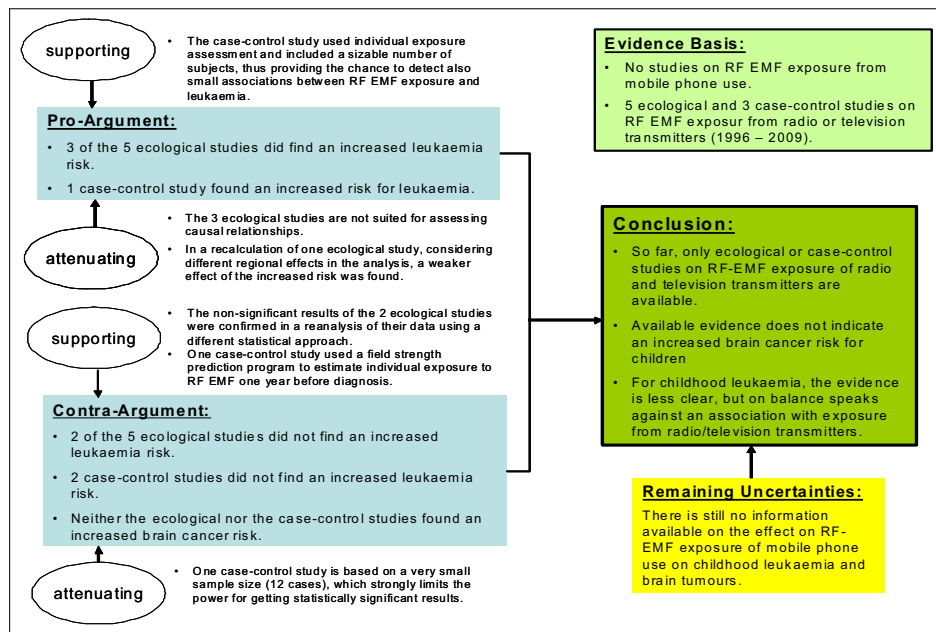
supporting

• The case-control study used individual exposure assessment and included a sizable number of subjects, thus providing the chance to detect also small associations between RF EMF exposure and leukaemia.

Pro-Argument:

• 3 of the 5 ecological studies did find an increased leukaemia risk.

• 1 case-control study found an increased risk for leukaemia.

attenuating

• The 3 ecological studies are not suited for assessing causal relationships.

• In a recalculation of one ecological study, considering different regional effects in the analysis, a weaker effect of the increased risk was found.

supporting

• The non-significant results of the 2 ecological studies were confirmed in a reanalysis of their data using a different statistical approach.

• One case-control study used a field strength prediction program to estimate individual exposure to RF EMF one year before diagnosis.

Contra-Argument:

• 2 of the 5 ecological studies did not find an increased leukaemia risk.

• 2 case-control studies did not find an increased leukaemia risk.

• Neither the ecological nor the case-control studies found an increased brain cancer risk.

attenuating

• One case-control study is based on a very small sample size (12 cases), which strongly limits the power for getting statistically significant results.

Evidence Basis:

• No studies on RF EMF exposure from mobile phone use.

• 5 ecological and 3 case-control studies on RF EMF exposur from radio or television transmitters (1996 – 2009).

Conclusion:

• So far, only ecological or case-control studies on RF-EMF exposure of radio and television transmitters are available.

• Available evidence does not indicate an increased brain cancer risk for children

• For childhood leukaemia, the evidence is less clear, but on balance speaks against an association with exposure from radio/television transmitters.

Remaining Uncertainties:

There is still no information available on the effect on RF-EMF exposure of mobile phone use on childhood leukaemia and brain tumours.